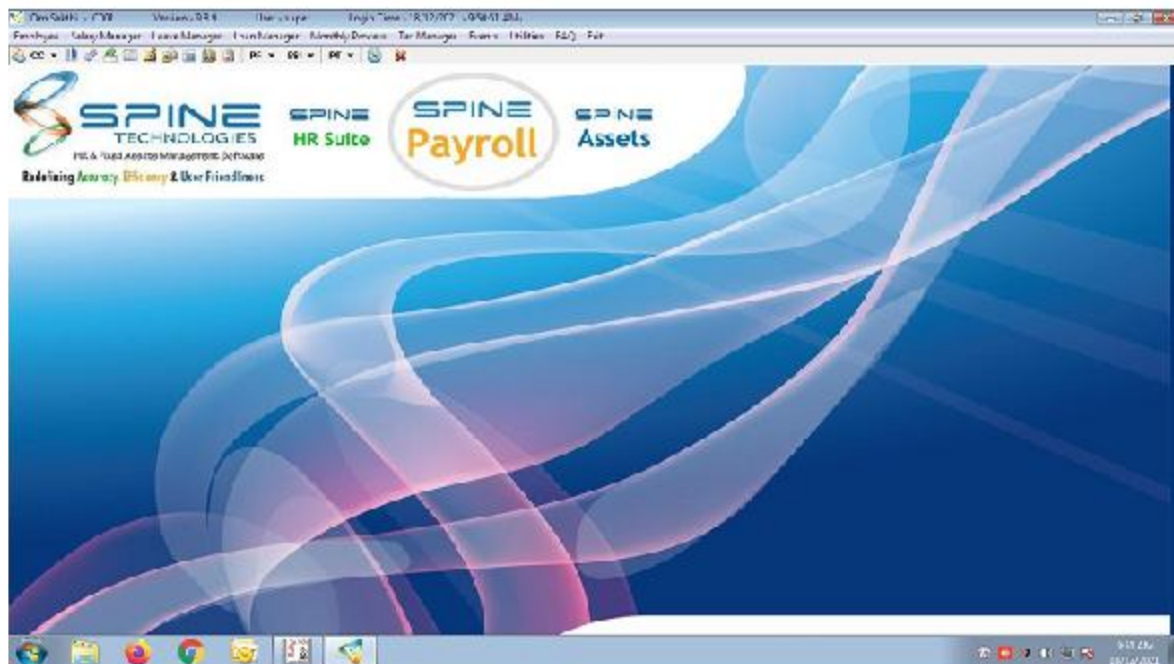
Om Sakthi - CXE Version 9.3.1 User: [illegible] Login Time: 18/12/2022 - 09:54:51 AM

Employee Salary Manager Leave Manager Loan Manager Monthly Process Tax Manager Reports Utilities FAQ Exit

CC PS SS PF

SPINE TECHNOLOGIES
HR & Fixed Assets Management Software
Redefining Accuracy, Efficiency & User Friendliness

SPINE HR Suite

SPINE Payroll

SPINE Assets